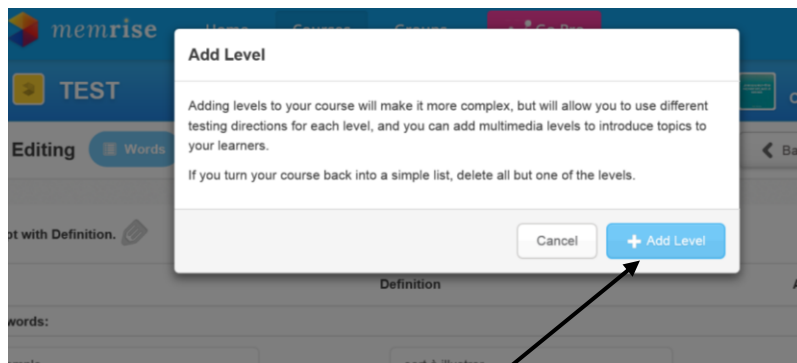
memrise

Home

Courses

Groups

Go Pro

TEST

Editing

Words

pt with Definition.

Definition

words:

Ba

Add Level

Adding levels to your course will make it more complex, but will allow you to use different testing directions for each level, and you can add multimedia levels to introduce topics to your learners.

If you turn your course back into a simple list, delete all but one of the levels.

Cancel

+ Add Level